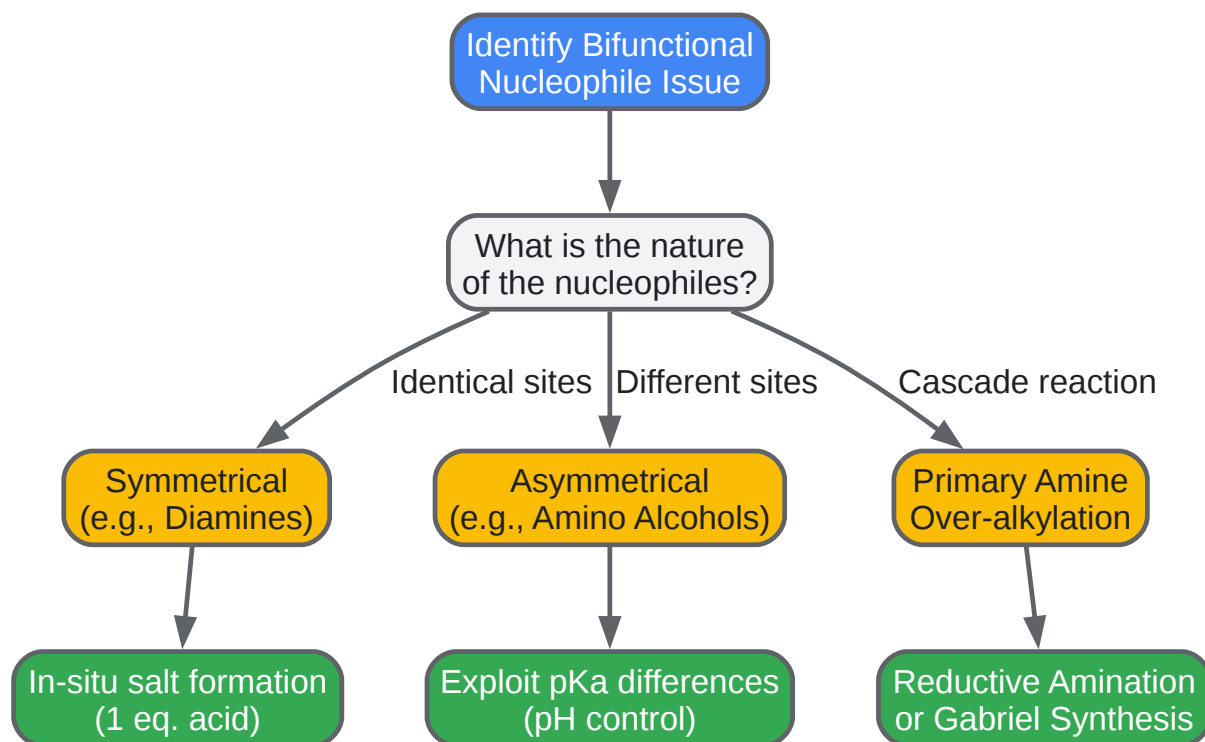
Identify Bifunctional Nucleophile Issue

What is the nature of the nucleophiles?

Identical sites

Different sites

Cascade reaction

Symmetrical (e.g., Diamines)

Asymmetrical (e.g., Amino Alcohols)

Primary Amine Over-alkylation

In-situ salt formation (1 eq. acid)

Exploit pKa differences (pH control)

Reductive Amination or Gabriel Synthesis